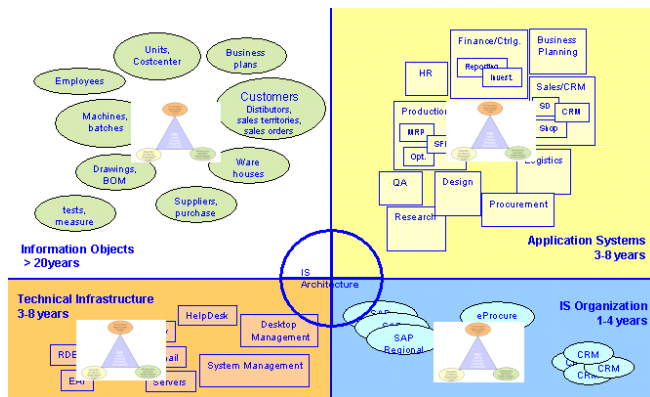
Units, Costcenter

Business plans

Employees

Customers
Distributors, sales territories, sales orders

Machines, batches

Drawings, BOM

Ware houses

tests, measure

Suppliers, purchase

Information Objects
> 20years

Finance/Ctrlg.

Business Planning

HR

Reporting

Invest.

Sales/CRM

Production

SD

CRM

Shop

MRP

SFI

Opt.

Logistics

QA

Design

Research

Procurement

Application Systems
3-8 years

IS Architecture

Technical Infrastructure
3-8 years

HelpDesk

Desktop Management

RDE

ail

System Management

EAI

Servers

IS Organization
1-4 years

SAP

SAP

eProcure

SAP Regional

CRM

CR

CRM